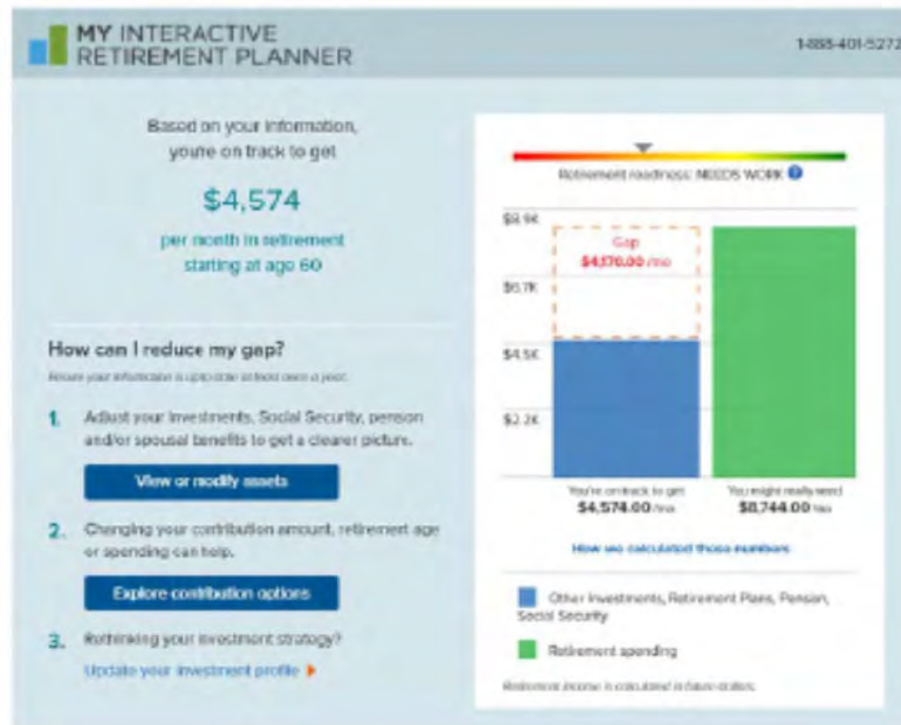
MY INTERACTIVE
RETIREMENT PLANNER

1-888-401-5272

Based on your information, you're on track to get

$4,574

per month in retirement starting at age 60

How can I reduce my gap?

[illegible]

1. Adjust your investments, Social Security, pension and/or spousal benefits to get a clearer picture.

View or modify assets

2. Changing your contribution amount, retirement age or spending can help.

Explore contribution options

3. Rethinking your investment strategy?

Update your investment profile ▸

Retirement readiness: NEEDS WORK

$8.9K

$6.7K

$4.5K

$2.2K

Gap
$4,170.00 /mo

You're on track to get
$4,574.00 /mo

You might really need
$8,744.00 /mo

How we calculated these numbers

Other Investments, Retirement Plans, Pension, Social Security

Retirement spending

Retirement income is calculated in future dollars.